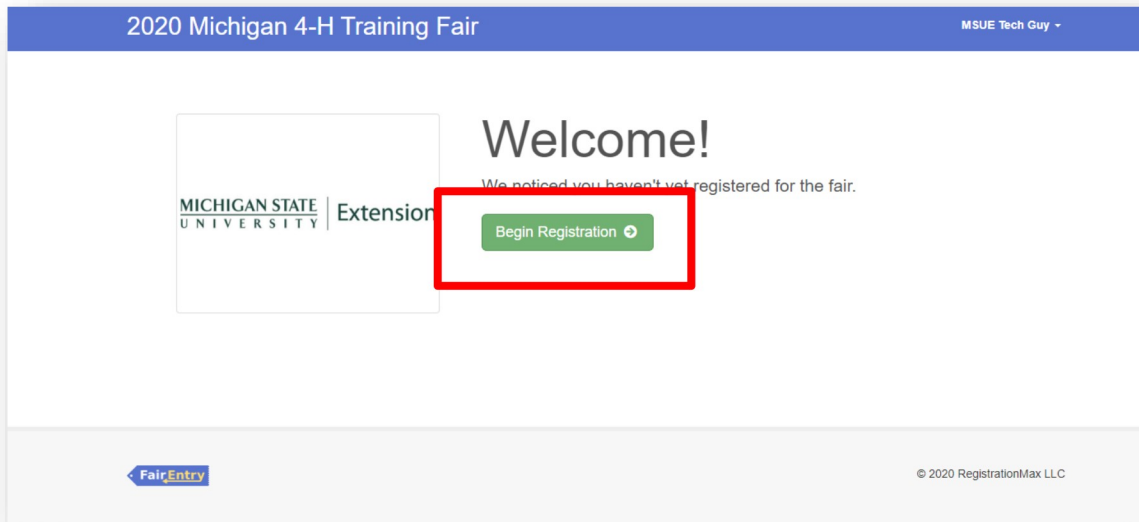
2020 Michigan 4-H Training Fair

MSUE Tech Guy

MICHIGAN STATE UNIVERSITY | Extension

Welcome!

We noticed you haven't yet registered for the fair.

Begin Registration

FairEntry

© 2020 RegistrationMax LLC